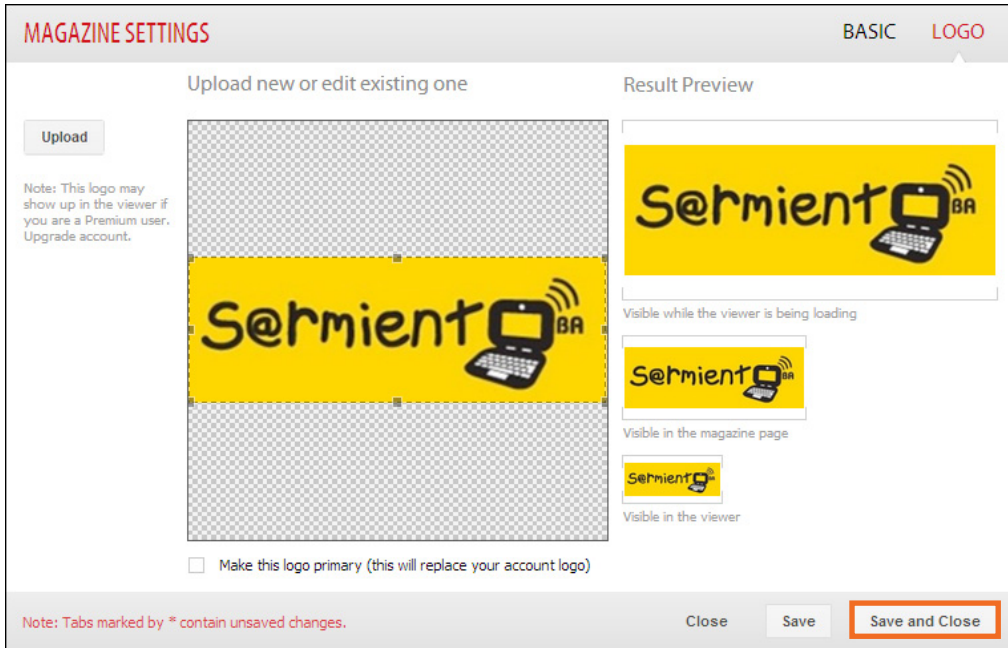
MAGAZINE SETTINGS

BASIC LOGO

Upload new or edit existing one

Result Preview

Upload

Note: This logo may show up in the viewer if you are a Premium user. Upgrade account.

S@rmient BA

S@rmient BA

Visible while the viewer is being loading

S@rmient BA

Visible in the magazine page

S@rmient

Visible in the viewer

Make this logo primary (this will replace your account logo)

Note: Tabs marked by * contain unsaved changes.

Close

Save

Save and Close